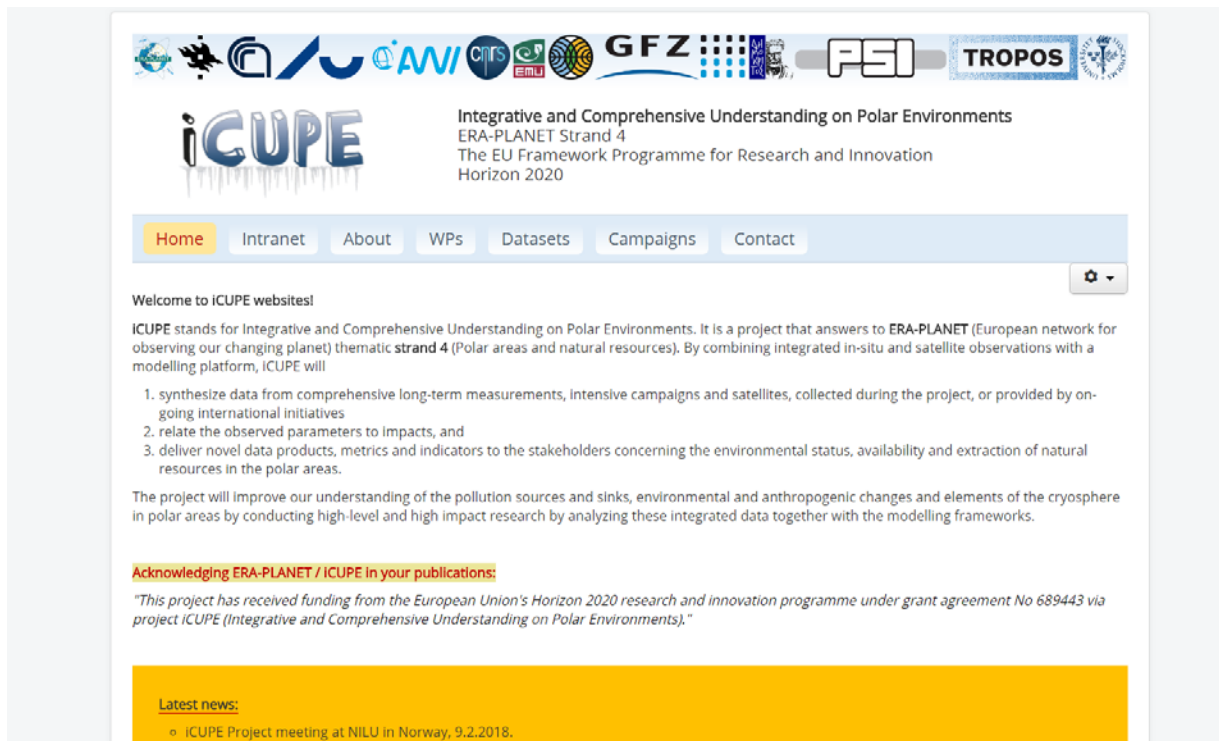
GFZ

PSI

TROPOS

iCUPE

Integrative and Comprehensive Understanding on Polar Environments
ERA-PLANET Strand 4
The EU Framework Programme for Research and Innovation
Horizon 2020

Home | Intranet | About | WPs | Datasets | Campaigns | Contact

Welcome to iCUPE websites!

iCUPE stands for Integrative and Comprehensive Understanding on Polar Environments. It is a project that answers to ERA-PLANET (European network for observing our changing planet) thematic strand 4 (Polar areas and natural resources). By combining integrated in-situ and satellite observations with a modelling platform, iCUPE will

1. synthesize data from comprehensive long-term measurements, intensive campaigns and satellites, collected during the project, or provided by on-going international initiatives
2. relate the observed parameters to impacts, and
3. deliver novel data products, metrics and indicators to the stakeholders concerning the environmental status, availability and extraction of natural resources in the polar areas.

The project will improve our understanding of the pollution sources and sinks, environmental and anthropogenic changes and elements of the cryosphere in polar areas by conducting high-level and high impact research by analyzing these integrated data together with the modelling frameworks.

Acknowledging ERA-PLANET / iCUPE in your publications:

"This project has received funding from the European Union's Horizon 2020 research and innovation programme under grant agreement No 689443 via project iCUPE (Integrative and Comprehensive Understanding on Polar Environments)."

Latest news:

◦ iCUPE Project meeting at NILU in Norway, 9.2.2018.